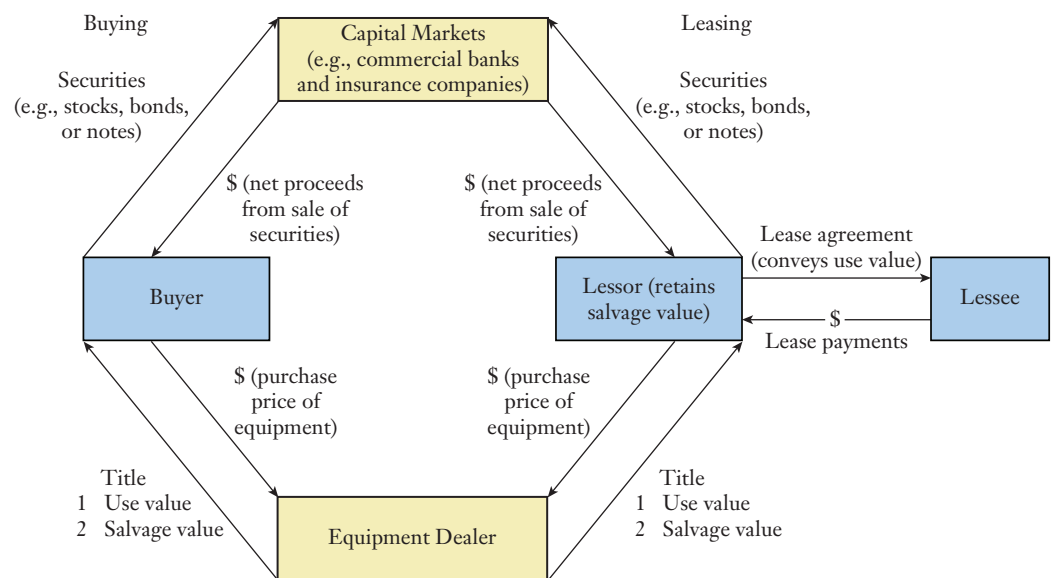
Buying

Capital Markets (e.g., commercial banks and insurance companies)

Leasing

Securities (e.g., stocks, bonds, or notes)

Securities (e.g., stocks, bonds, or notes)

\$ (net proceeds from sale of securities)

\$ (net proceeds from sale of securities)

Lease agreement (conveys use value)

Buyer

Lessor (retains salvage value)

Lessee

\$

Lease payments

\$ (purchase price of equipment)

\$ (purchase price of equipment)

Title
1 Use value
2 Salvage value

Title
1 Use value
2 Salvage value

Equipment Dealer